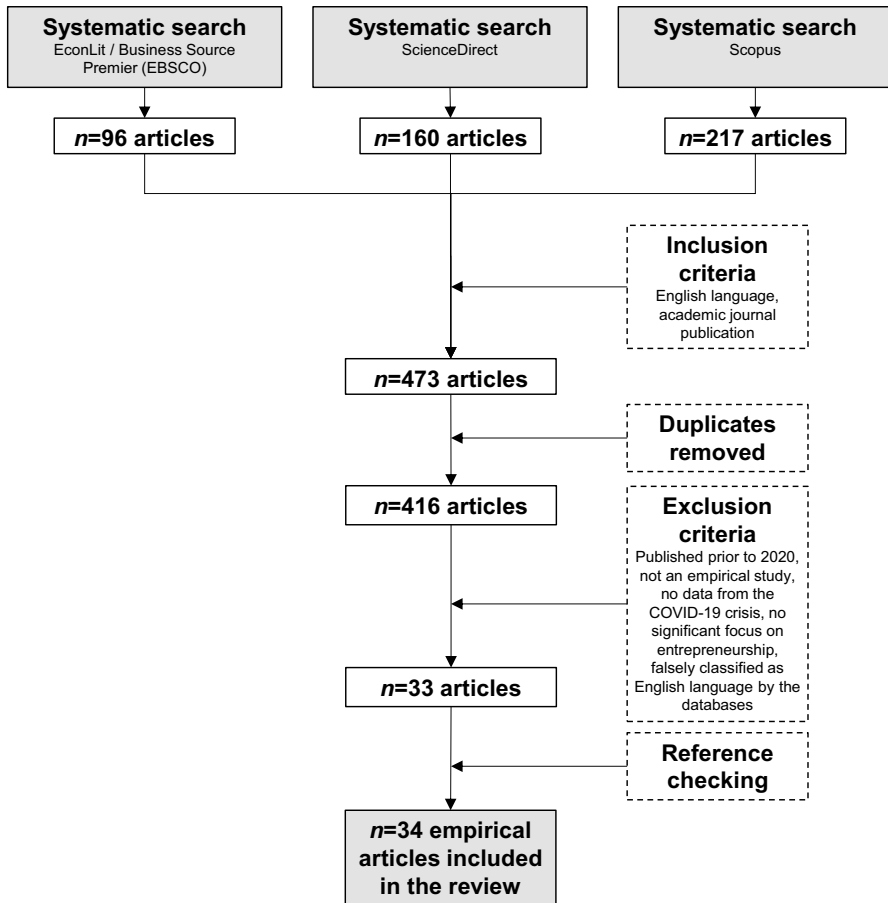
Systematic search
EconLit / Business Source Premier (EBSCO)

Systematic search
ScienceDirect

Systematic search
Scopus

*n*=96 articles

*n*=160 articles

*n*=217 articles

Inclusion criteria
English language, academic journal publication

*n*=473 articles

Duplicates removed

*n*=416 articles

Exclusion criteria
Published prior to 2020, not an empirical study, no data from the COVID-19 crisis, no significant focus on entrepreneurship, falsely classified as English language by the databases

*n*=33 articles

Reference checking

*n*=34 empirical articles included in the review